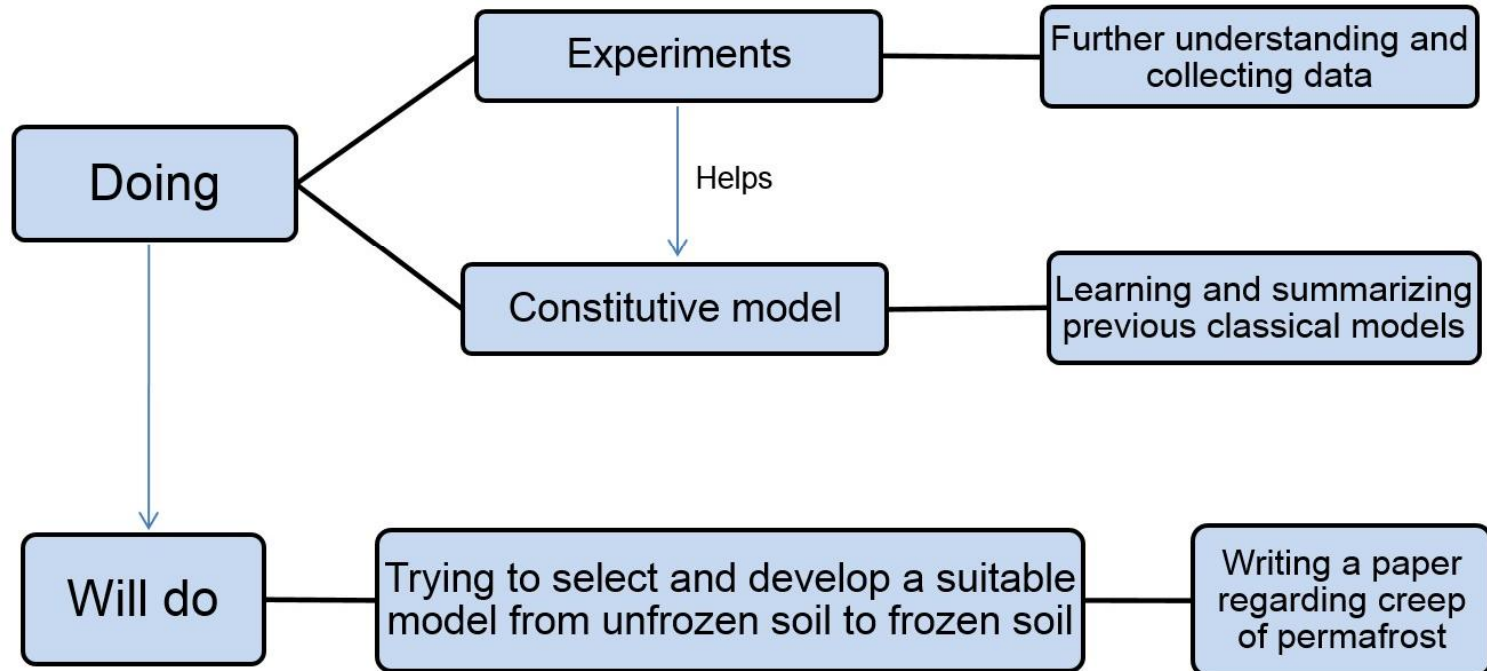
Doing

Experiments

Further understanding and collecting data

Helps

Constitutive model

Learning and summarizing previous classical models

Will do

Trying to select and develop a suitable model from unfrozen soil to frozen soil

Writing a paper regarding creep of permafrost